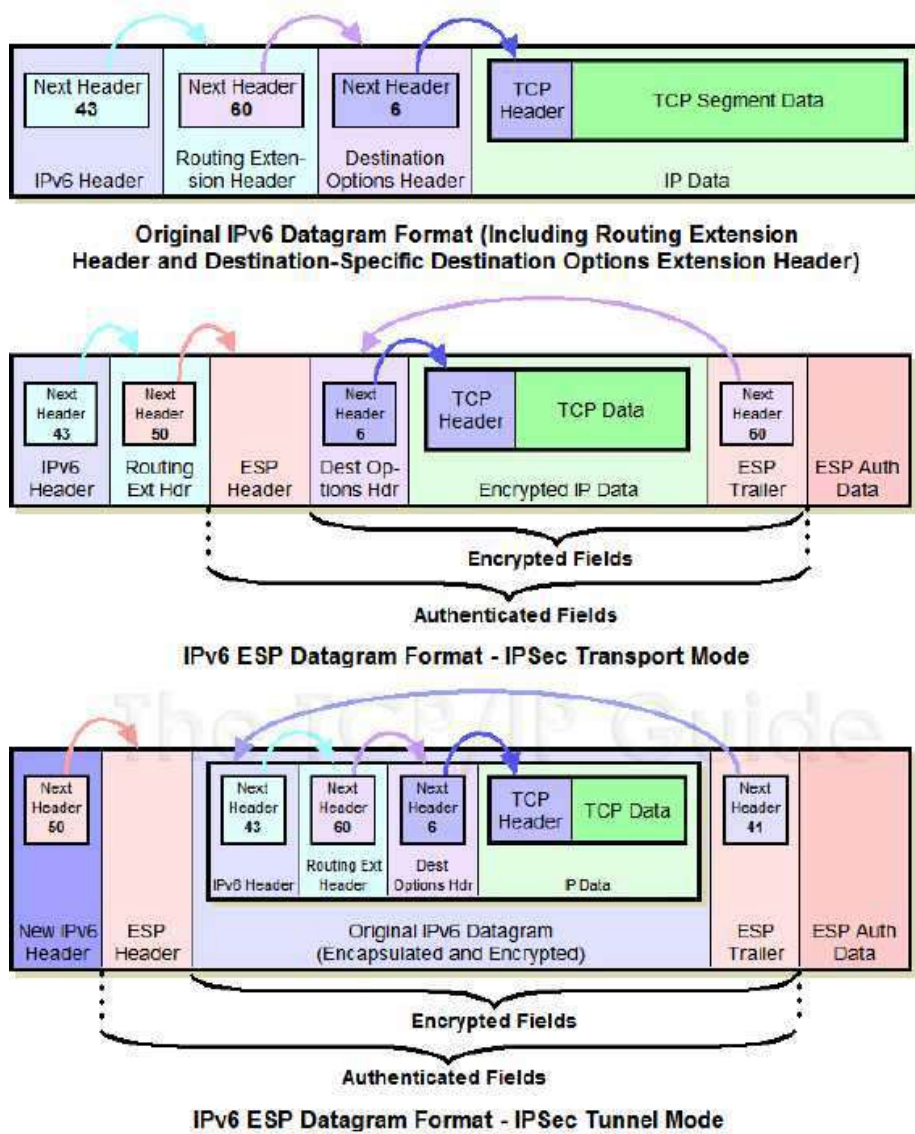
Next Header 43

IPv6 Header

Next Header 60

Routing Extension Header

Next Header 6

Destination Options Header

TCP Header

TCP Segment Data

IP Data

**Original IPv6 Datagram Format (Including Routing Extension Header and Destination-Specific Destination Options Extension Header)**

Next Header 43

IPv6 Header

Next Header 50

Routing Ext Hdr

ESP Header

Next Header 6

Dest Options Hdr

TCP Header

TCP Data

Encrypted IP Data

Next Header 60

ESP Trailer

ESP Auth Data

Encrypted Fields

Authenticated Fields

**IPv6 ESP Datagram Format - IPSec Transport Mode**

The TCP/IP Guide

Next Header 50

New IPv6 Header

ESP Header

Next Header 43

IPv6 Header

Next Header 60

Routing Ext Header

Next Header 6

Dest Options Hdr

TCP Header

TCP Data

IP Data

Original IPv6 Datagram (Encapsulated and Encrypted)

Next Header 41

ESP Trailer

ESP Auth Data

Encrypted Fields

Authenticated Fields

**IPv6 ESP Datagram Format - IPSec Tunnel Mode**